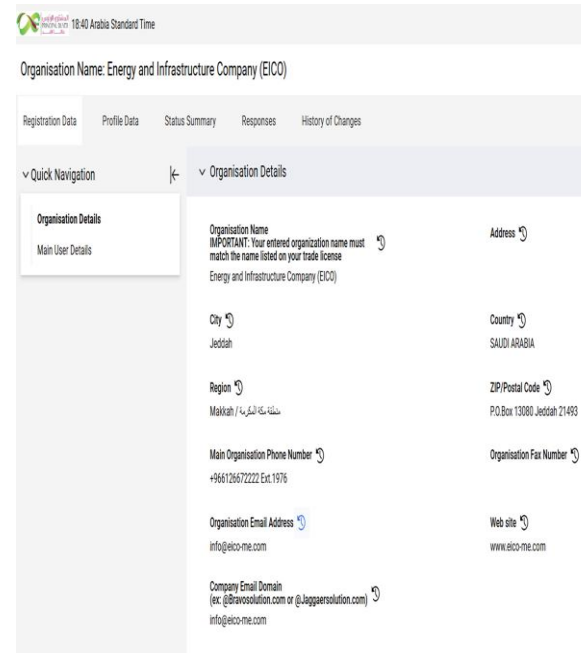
18:40 Arabia Standard Time

Organisation Name: Energy and Infrastructure Company (EICO)

Registration Data Profile Data Status Summary Responses History of Changes

Quick Navigation

Organisation Details

Main User Details

Organisation Details

Organisation Name
IMPORTANT: Your entered organization name must match the name listed on your trade license
Energy and Infrastructure Company (EICO)

Address

City
Jeddah

Country
SAUDI ARABIA

Region
Makkah / منطقة مكة المكرمة

ZIP/Postal Code
P.O.Box 13080 Jeddah 21493

Main Organisation Phone Number
+966126672222 Ext.1976

Organisation Fax Number

Organisation Email Address
info@eico-me.com

Web site
www.eico-me.com

Company Email Domain
(ex: @Bravosolution.com or @Jaggaersolution.com)
info@eico-me.com